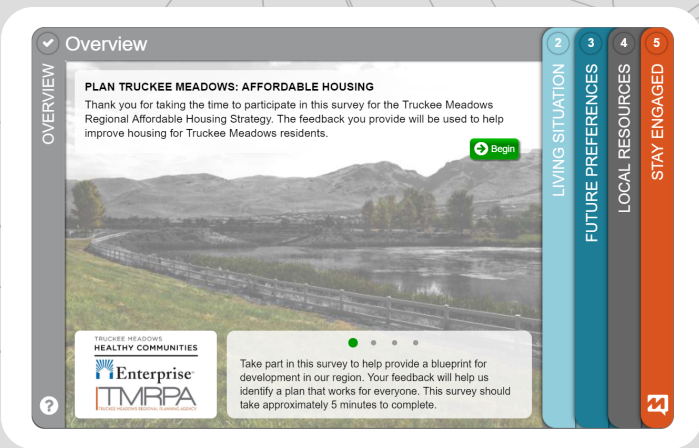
Overview

OVERVIEW

PLAN TRUCKEE MEADOWS: AFFORDABLE HOUSING

Thank you for taking the time to participate in this survey for the Truckee Meadows Regional Affordable Housing Strategy. The feedback you provide will be used to help improve housing for Truckee Meadows residents.

Begin

TRUCKEE MEADOWS
HEALTHY COMMUNITIES

Enterprise

TMRPA
TRUCKEE MEADOWS REGIONAL PLANNING AGENCY

Take part in this survey to help provide a blueprint for development in our region. Your feedback will help us identify a plan that works for everyone. This survey should take approximately 5 minutes to complete.

?

2
LIVING SITUATION

3
FUTURE PREFERENCES

4
LOCAL RESOURCES

5
STAY ENGAGED